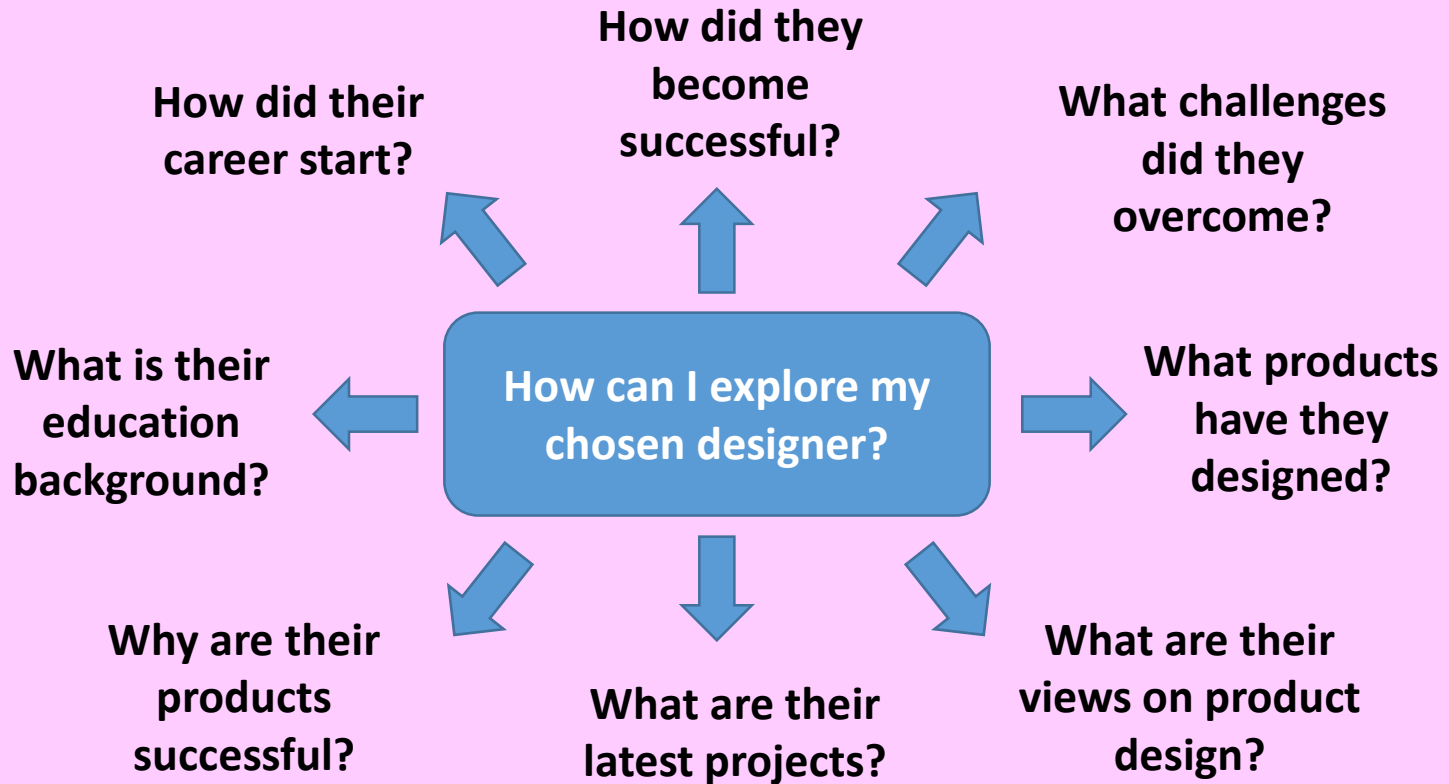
How can I explore my chosen designer?

How did their career start?

How did they become successful?

What challenges did they overcome?

What is their education background?

What products have they designed?

Why are their products successful?

What are their latest projects?

What are their views on product design?